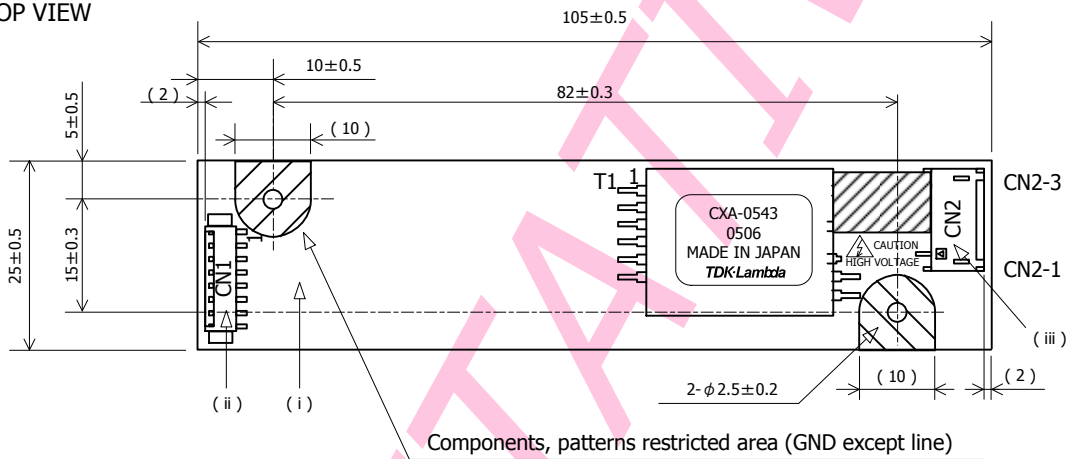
OP VIEW

105±0.5

10±0.5

( 2 )

82±0.3

( 10 )

5±0.5

25±0.5

15±0.3

T1 1

CXA-0543
0506
MADE IN JAPAN
TDK·Lambda

CAUTION
HIGH VOLTAGE

CN2

CN2-3

CN2-1

CN1

1

( iii )

( ii )

( i )

2- $\phi$ 2.5±0.2

( 10 )

( 2 )

Components, patterns restricted area (GND except line)